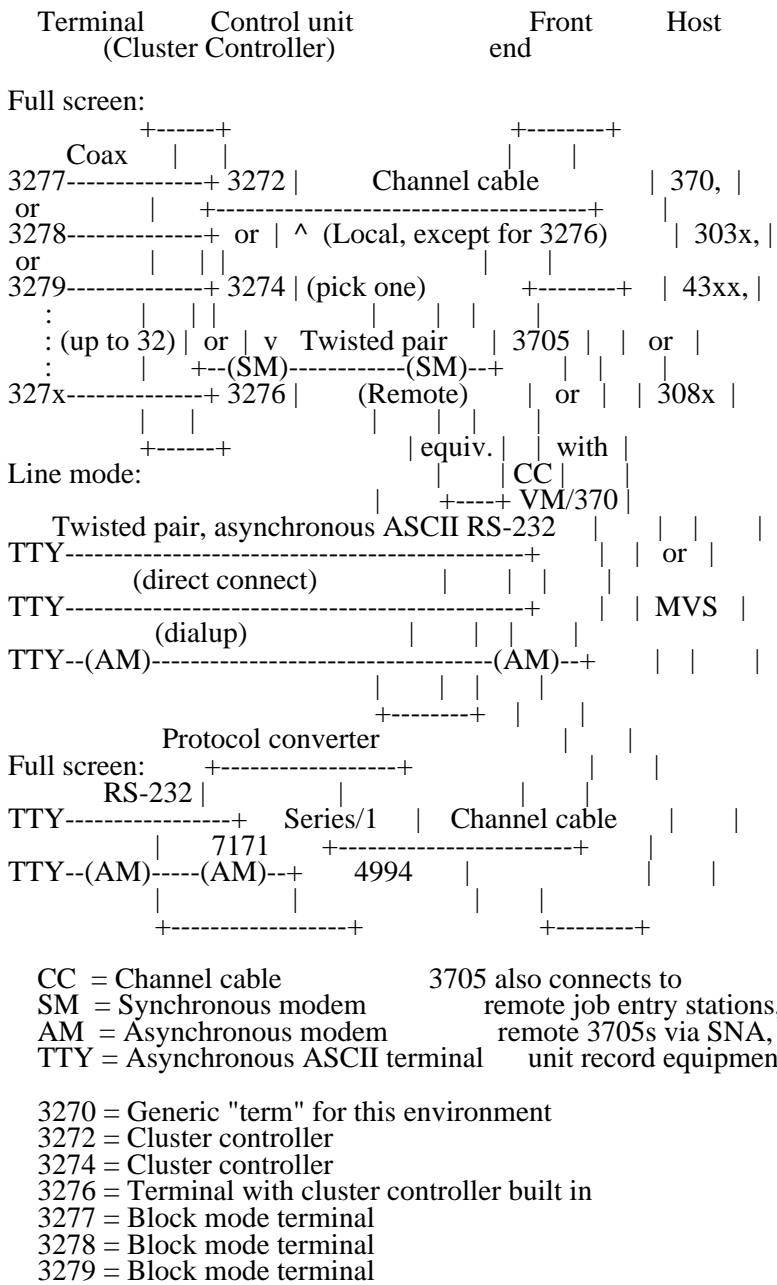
Terminal Control unit Front Host
(Cluster Controller) end

Full screen:
+------+ +--------+
Coax | | | |
3277--------------+ 3272 | Channel cable | 370, |
or | +--------------------------------------+ |
3278--------------+ or | ^ (Local, except for 3276) | 303x, |
or | | | | |
3279--------------+ 3274 | (pick one) +--------+ | 43xx, |
: | | | | | |
: (up to 32) | or | v Twisted pair | 3705 | | or |
: | +--(SM)-----------(SM)--+ | | |
327x--------------+ 3276 | (Remote) | or | | 308x |
| | | | | |
+------+ | equiv. | | with |
Line mode: | | CC | |
| +----+ VM/370 |
Twisted pair, asynchronous ASCII RS-232 | | | |
TTY-----------------------------------------------+ | | or |
(direct connect) | | | |
TTY-----------------------------------------------+ | | MVS |
(dialup) | | | |
TTY--(AM)-----------------------------------(AM)--+ | | |
| | | |
+--------+ | |
Protocol converter | |
Full screen: +------------------+ | |
RS-232 | | | |
TTY-----------------+ Series/1 | Channel cable | |
| 7171 +------------------------+ |
TTY--(AM)-----(AM)--+ 4994 | | |
| | | |
+------------------+ +--------+

CC = Channel cable 3705 also connects to
SM = Synchronous modem remote job entry stations,
AM = Asynchronous modem remote 3705s via SNA,
TTY = Asynchronous ASCII terminal unit record equipmen

3270 = Generic "term" for this environment
3272 = Cluster controller
3274 = Cluster controller
3276 = Terminal with cluster controller built in
3277 = Block mode terminal
3278 = Block mode terminal
3279 = Block mode terminal